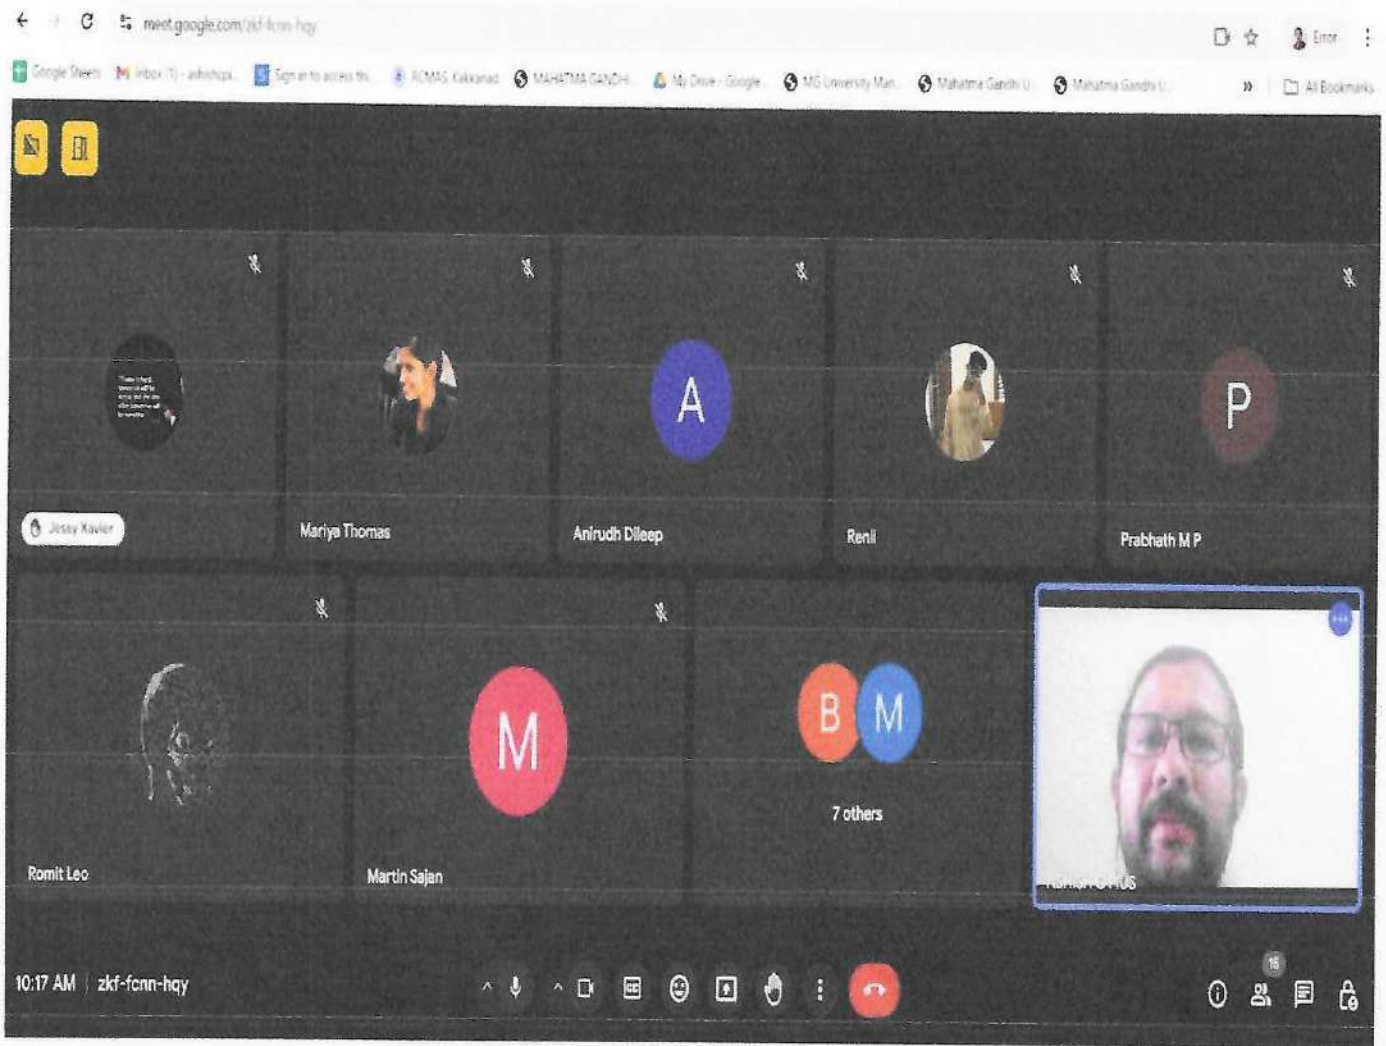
meet.google.com/zkf-fcnn-hqy

Error

Google Sheets Inbox (1) - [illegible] Sign in to access th... RCMAS Kakkanad MAHATMA GANDHI My Drive - Google MG University Man... Mahatma Gandhi U... Mahatma Gandhi U...

All Bookmarks

Jessy Xavier

Mariya Thomas

A

Anirudh Dileep

Renil

P

Prabhath M P

Romit Leo

M

Martin Sajan

B M

7 others

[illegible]

10:17 AM | zkf-fcnn-hqy

16